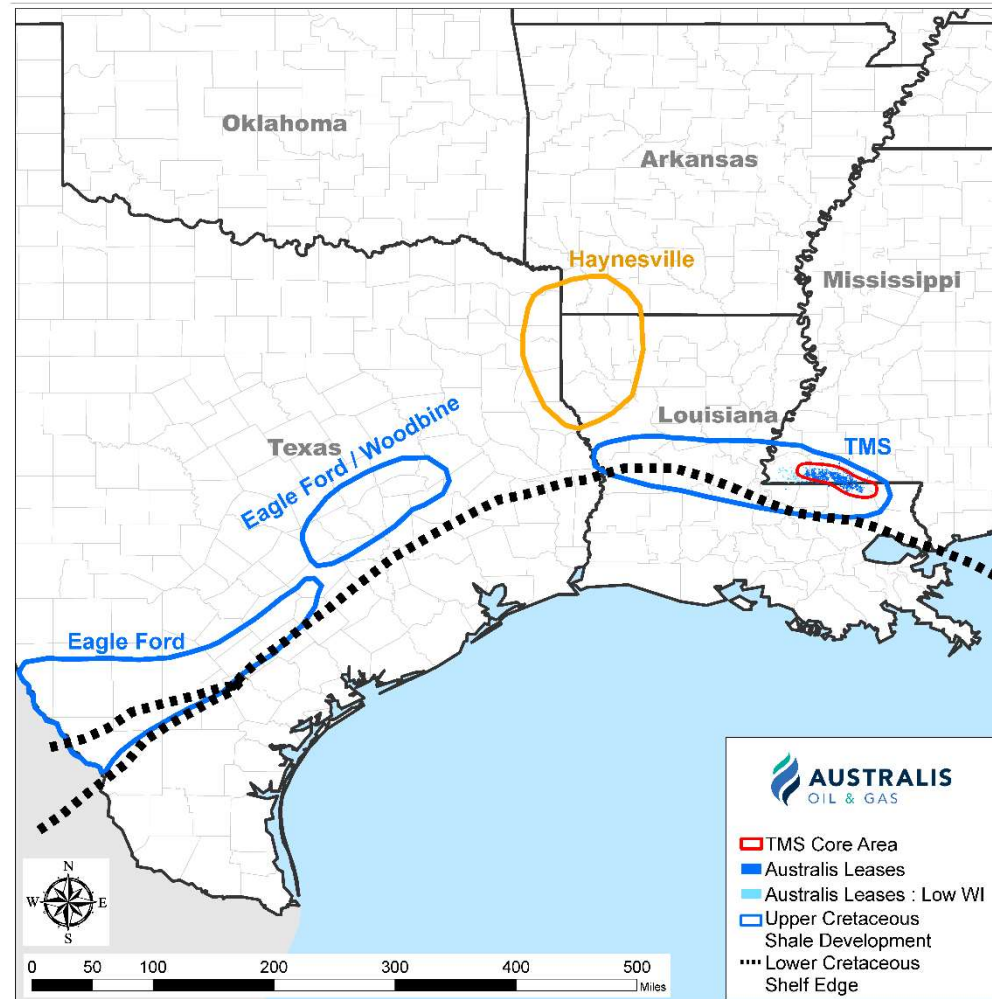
Oklahoma

Arkansas

Haynesville

Mississippi

Louisiana

TMS

Texas

Eagle Ford / Woodbine

Eagle Ford

AUSTRALIS
OIL & GAS

TMS Core Area
Australis Leases
Australis Leases : Low WI
Upper Cretaceous Shale Development
Lower Cretaceous Shelf Edge

N
W E
S

0 50 100 200 300 400 500 Miles